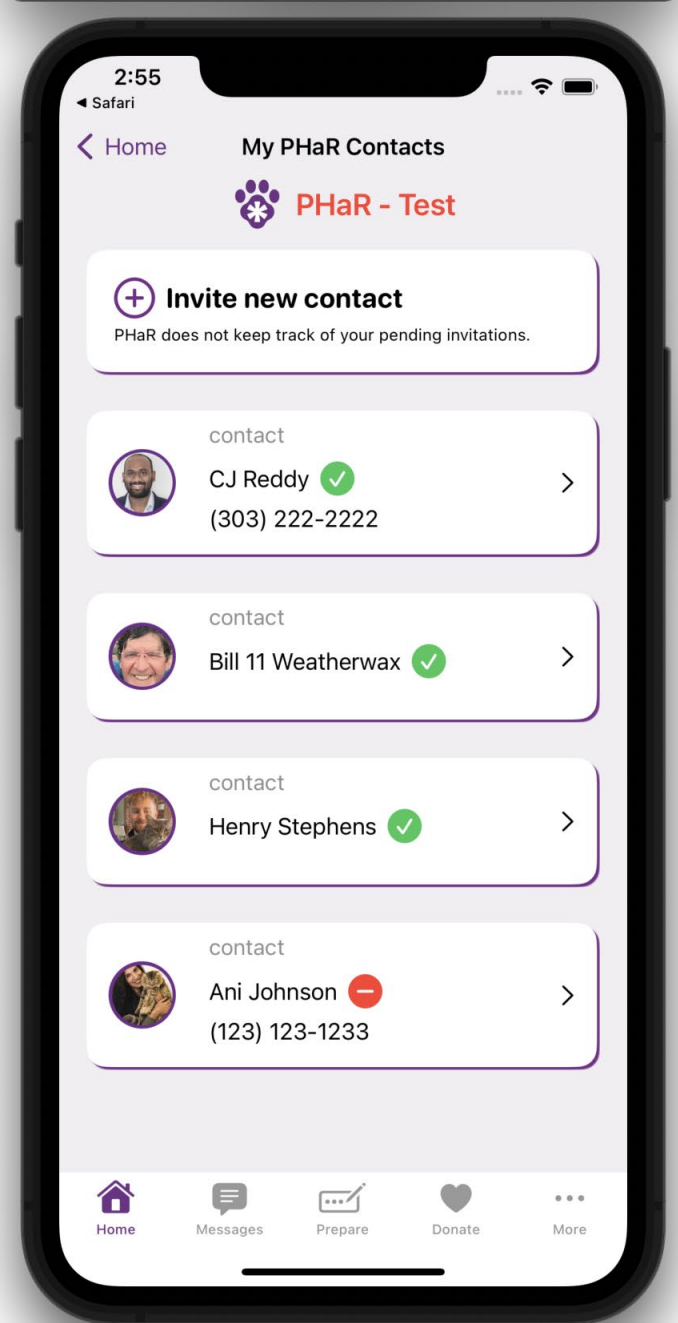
2:55
◂ Safari

< Home
My PHaR Contacts

PHaR - Test

Invite new contact
PHaR does not keep track of your pending invitations.

contact
CJ Reddy
(303) 222-2222

contact
Bill 11 Weatherwax

contact
Henry Stephens

contact
Ani Johnson
(123) 123-1233

Home
Messages
Prepare
Donate
More